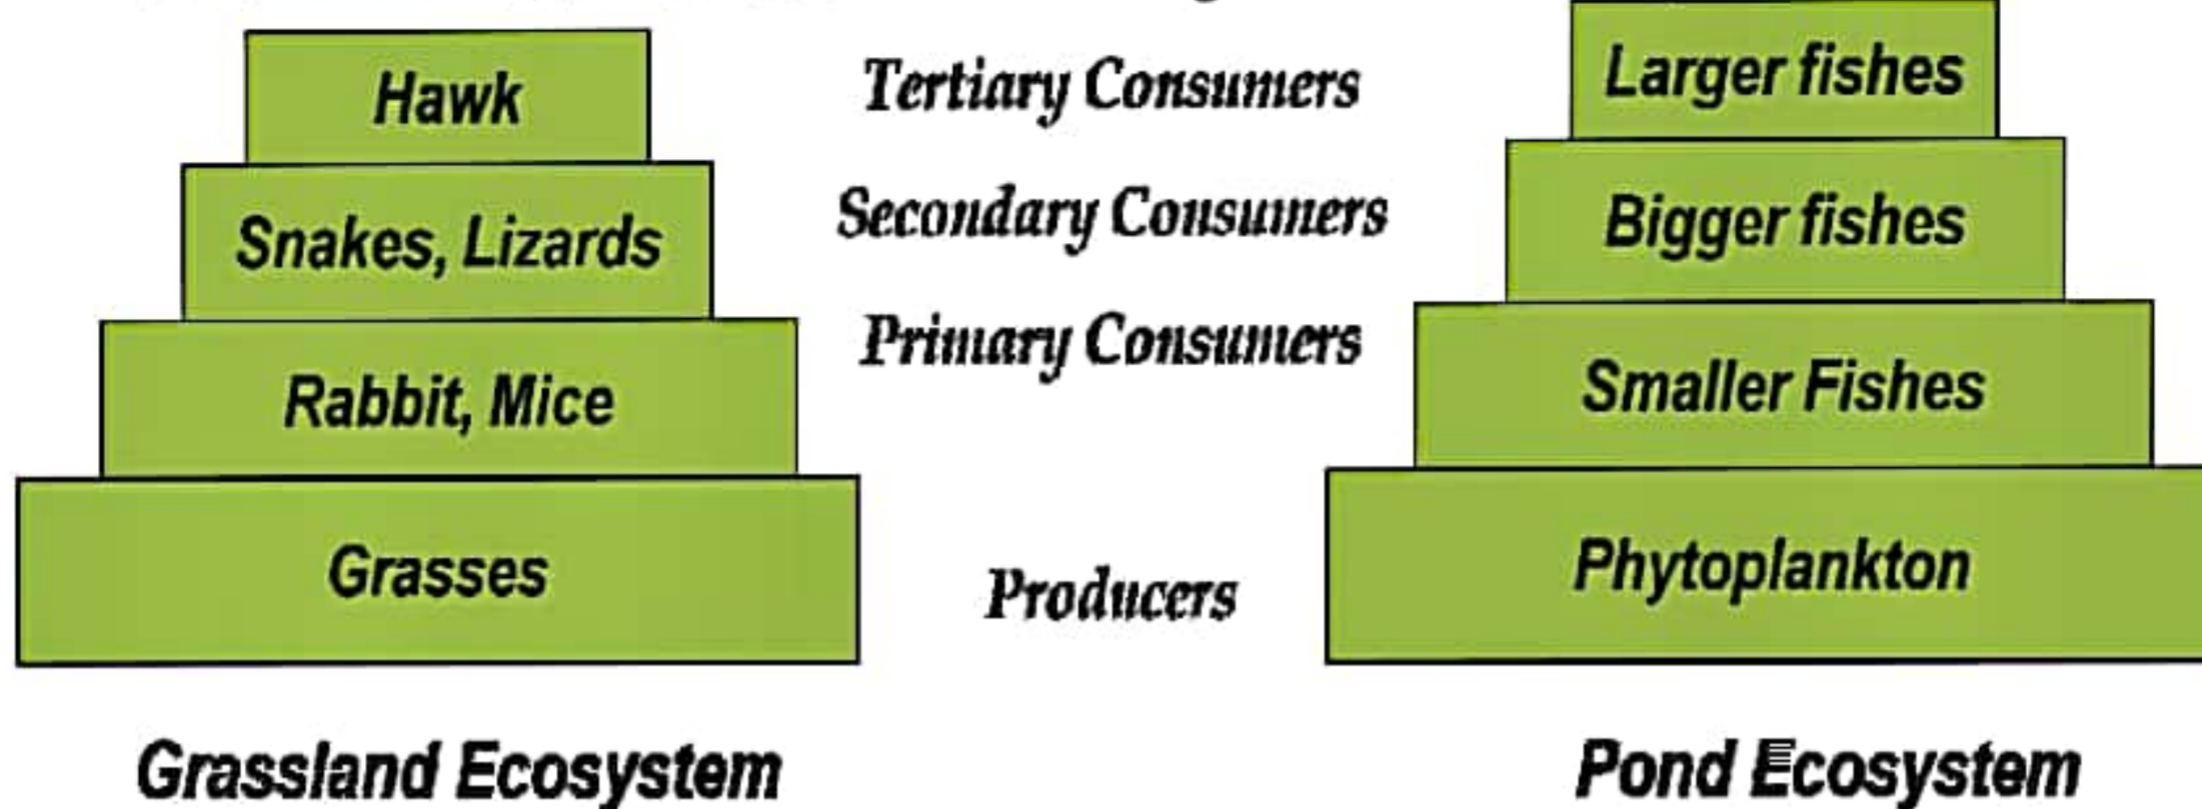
Hawk
Snakes, Lizards
Rabbit, Mice
Grasses

Tertiary Consumers
Secondary Consumers
Primary Consumers
Producers

Larger fishes
Bigger fishes
Smaller Fishes
Phytoplankton

Grassland Ecosystem

Pond Ecosystem